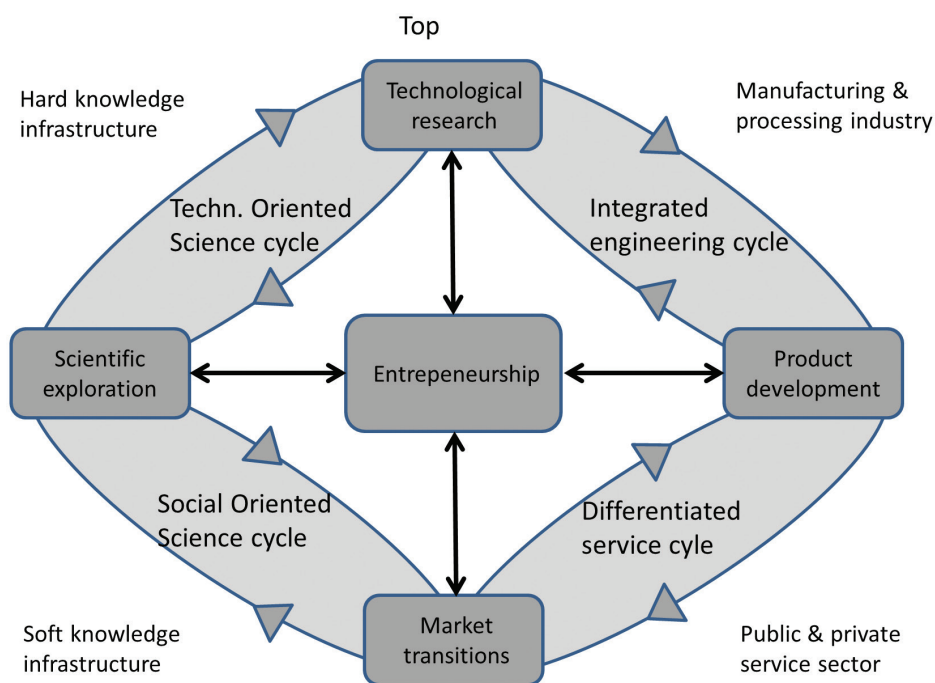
Top

Hard knowledge infrastructure

Technological research

Manufacturing & processing industry

Techn. Oriented Science cycle

Integrated engineering cycle

Scientific exploration

Entrepeneurship

Product development

Social Oriented Science cycle

Differentiated service cyle

Soft knowledge infrastructure

Market transitions

Public & private service sector